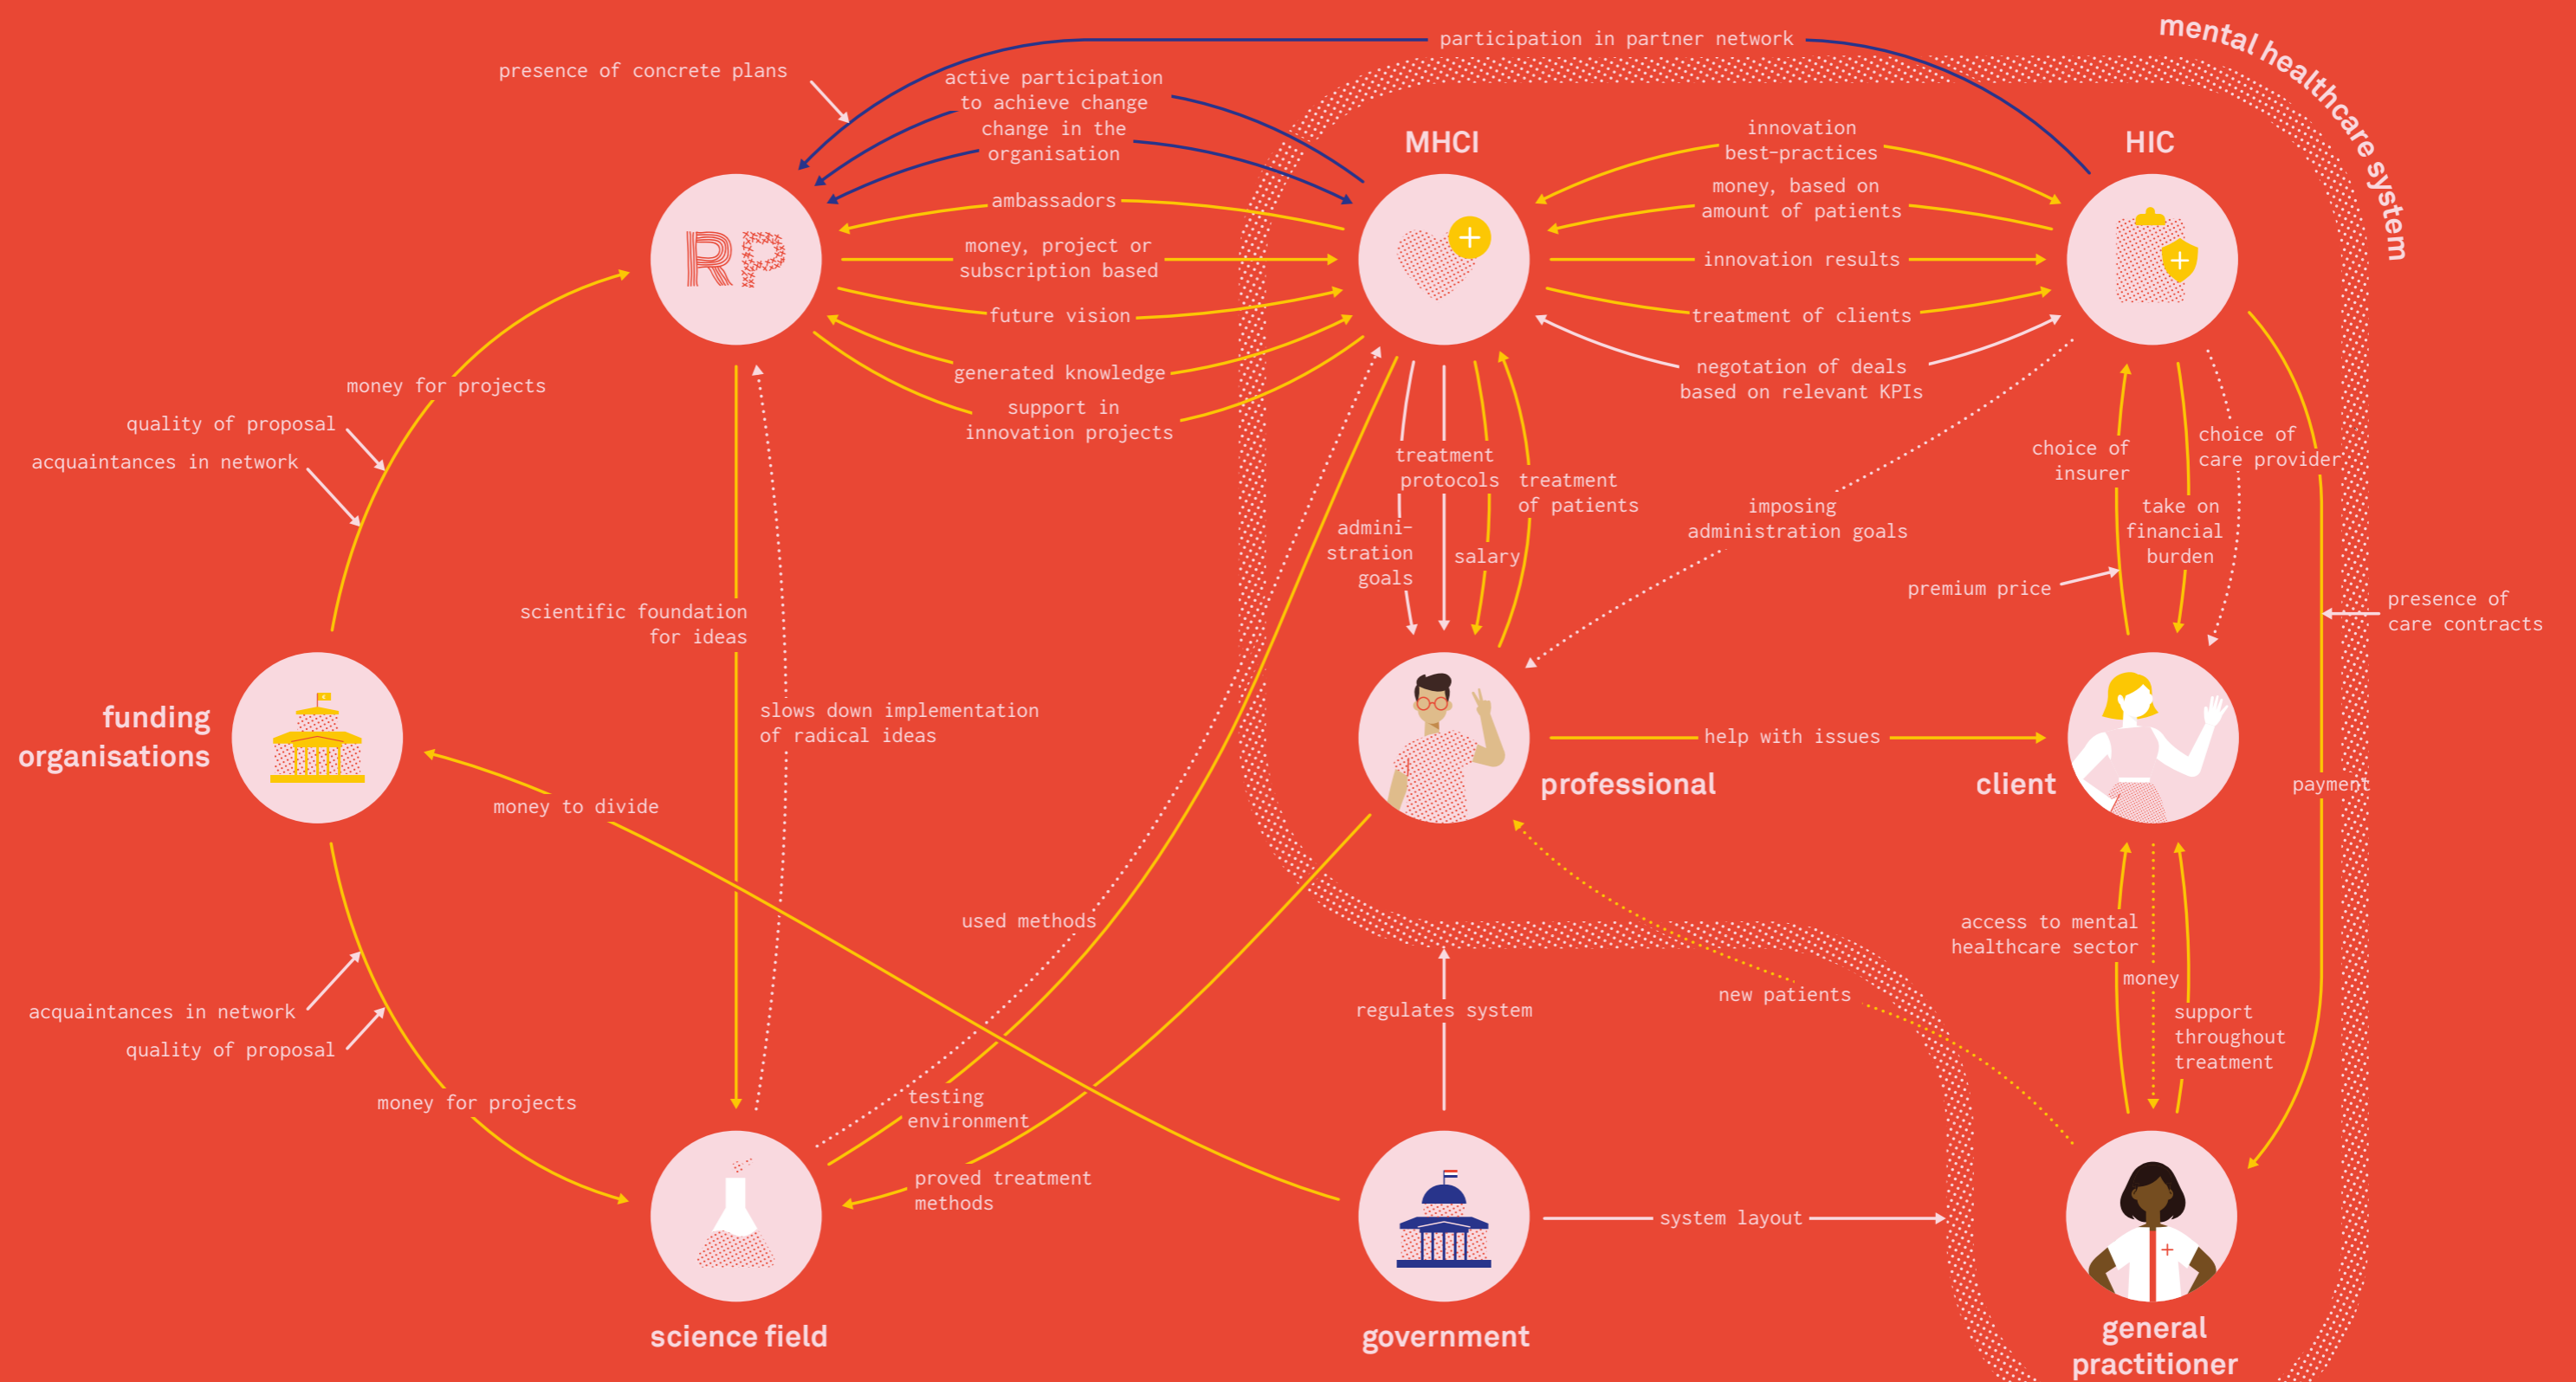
mental healthcare system

participation in partner network

presence of concrete plans

active participation to achieve change

change in the organisation

MHCI

HIC

innovation best-practices

money, based on amount of patients

innovation results

treatment of clients

negotiation of deals based on relevant KPIs

RP

ambassadors

money, project or subscription based

future vision

generated knowledge

support in innovation projects

money for projects

quality of proposal

acquaintances in network

treatment protocols

treatment of patients

admini-stration goals

salary

imposing administration goals

choice of insurer

choice of care provider

take on financial burden

premium price

presence of care contracts

scientific foundation for ideas

slows down implementation of radical ideas

funding organisations

professional

help with issues

client

payment

money to divide

used methods

access to mental healthcare sector

money

support throughout treatment

new patients

regulates system

acquaintances in network

quality of proposal

money for projects

testing environment

proved treatment methods

system layout

science field

government

general practitioner